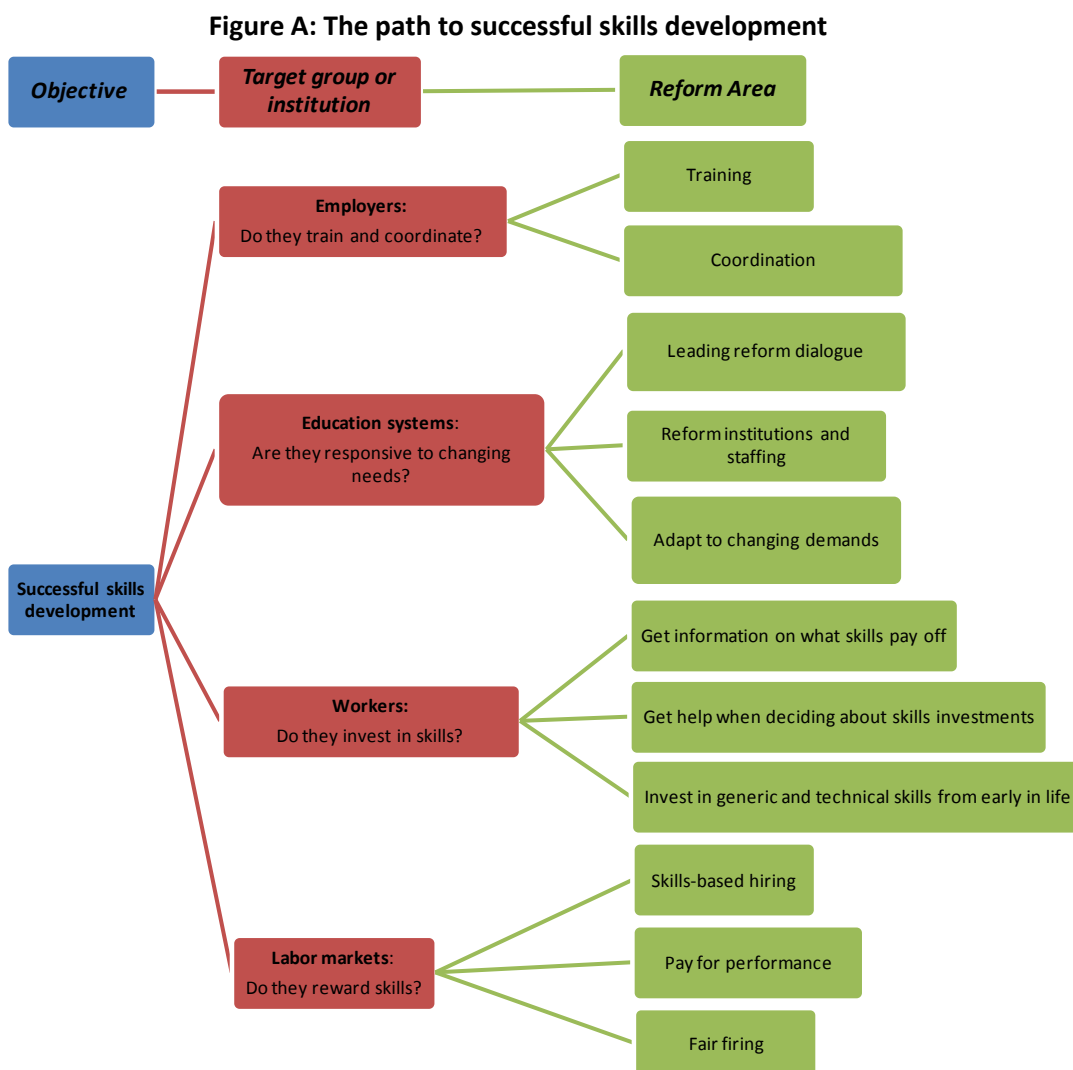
Figure A: The path to successful skills development

Objective

Target group or institution

Reform Area

Employers:
Do they train and coordinate?

Training

Coordination

Education systems:
Are they responsive to changing needs?

Leading reform dialogue

Reform institutions and staffing

Adapt to changing demands

Successful skills development

Workers:
Do they invest in skills?

Get information on what skills pay off

Get help when deciding about skills investments

Invest in generic and technical skills from early in life

Labor markets:
Do they reward skills?

Skills-based hiring

Pay for performance

Fair firing